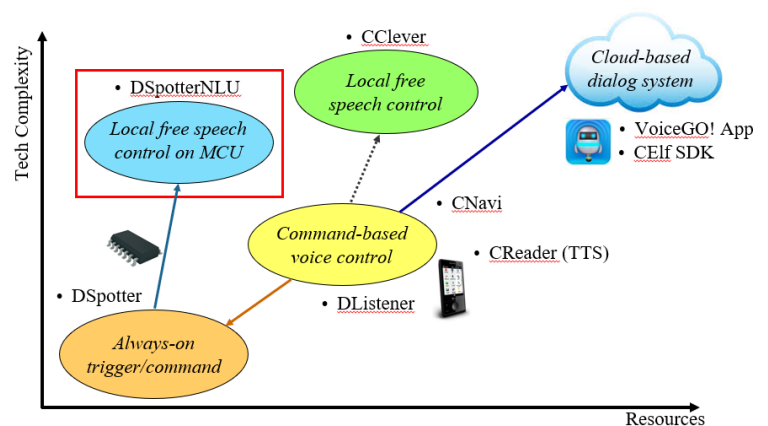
Tech Complexity

• CClever

Local free speech control

Cloud-based dialog system

• DSpotterNLU

Local free speech control on MCU

• VoiceGO! App
• CElf SDK

• CNavi

Command-based voice control

• CReader (TTS)

• DSpotter

• DListener

Always-on trigger/command

Resources